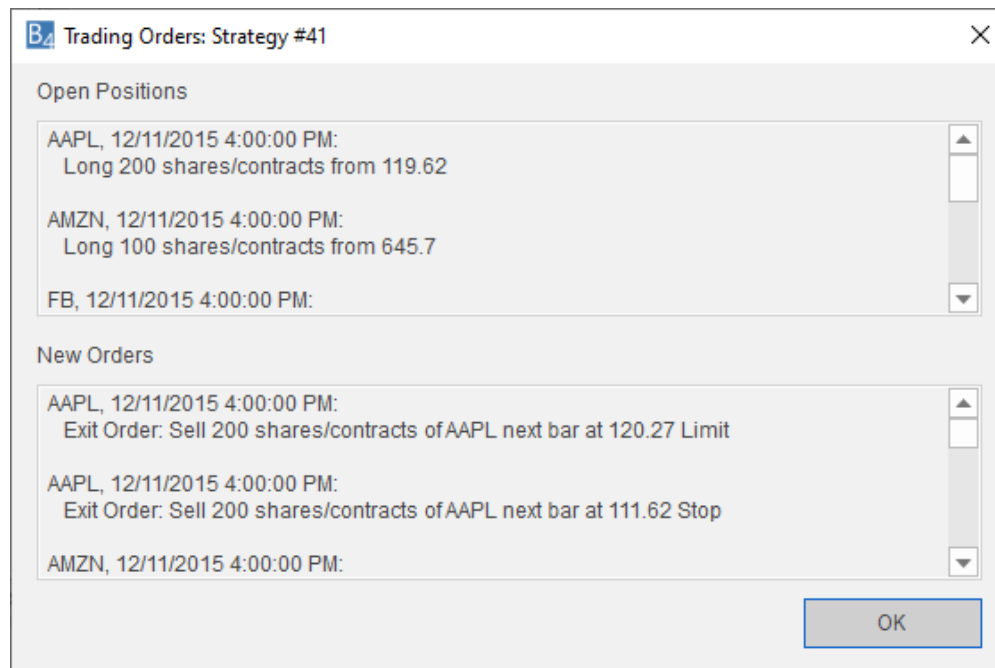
Trading Orders: Strategy #41

Open Positions

AAPL, 12/11/2015 4:00:00 PM:
Long 200 shares/contracts from 119.62

AMZN, 12/11/2015 4:00:00 PM:
Long 100 shares/contracts from 645.7

FB, 12/11/2015 4:00:00 PM:

New Orders

AAPL, 12/11/2015 4:00:00 PM:
Exit Order: Sell 200 shares/contracts of AAPL next bar at 120.27 Limit

AAPL, 12/11/2015 4:00:00 PM:
Exit Order: Sell 200 shares/contracts of AAPL next bar at 111.62 Stop

AMZN, 12/11/2015 4:00:00 PM:

OK